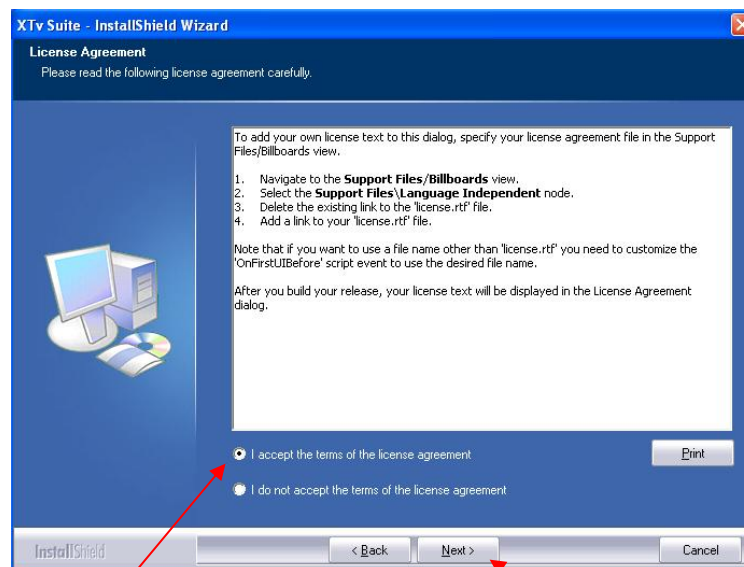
XTv Suite - InstallShield Wizard

License Agreement
Please read the following license agreement carefully.

To add your own license text to this dialog, specify your license agreement file in the Support Files/Billboards view.

1. Navigate to the **Support Files/Billboards** view.
2. Select the **Support Files\Language Independent** node.
3. Delete the existing link to the 'license.rtf' file.
4. Add a link to your 'license.rtf' file.

Note that if you want to use a file name other than 'license.rtf' you need to customize the 'OnFirstUIBefore' script event to use the desired file name.

After you build your release, your license text will be displayed in the License Agreement dialog.

I accept the terms of the license agreement

Print

I do not accept the terms of the license agreement

InstallShield

< Back

Next >

Cancel